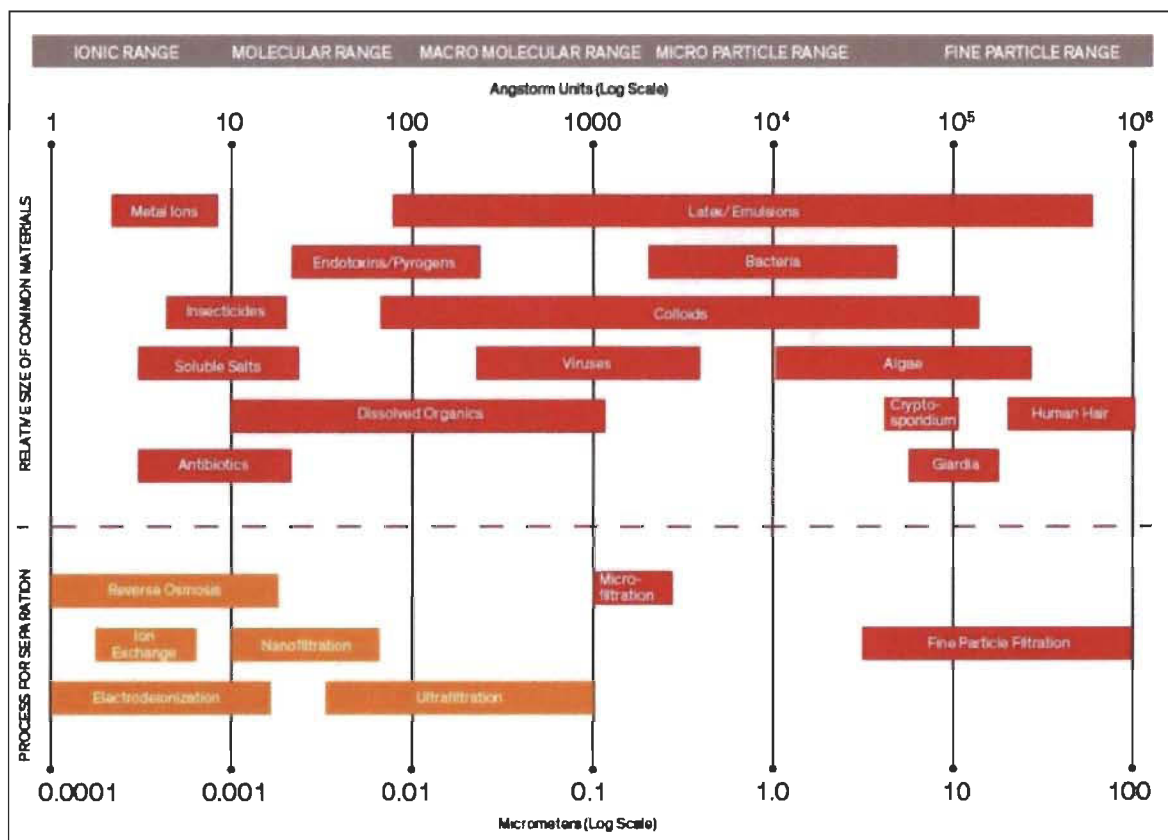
IONIC RANGE MOLECULAR RANGE MACRO MOLECULAR RANGE MICRO PARTICLE RANGE FINE PARTICLE RANGE

Angstorm Units (Log Scale)

1 10 100 1000 $10^4$ $10^5$ $10^6$

RELATIVE SIZE OF COMMON MATERIALS

Metal Ions
Latex/Emulsions
Endotoxins/Pyrogens
Bacteria
Insecticides
Colloids
Soluble Salts
Viruses
Algae
Dissolved Organics
Crypto-spondium
Human Hair
Antibiotics
Giardia

PROCESS FOR SEPARATION

Reverse Osmosis
Micro-filtration
Ion Exchange
Nanofiltration
Fine Particle Filtration
Electrodeionization
Ultrafiltration

0.0001 0.001 0.01 0.1 1.0 10 100

Micrometers (Log Scale)